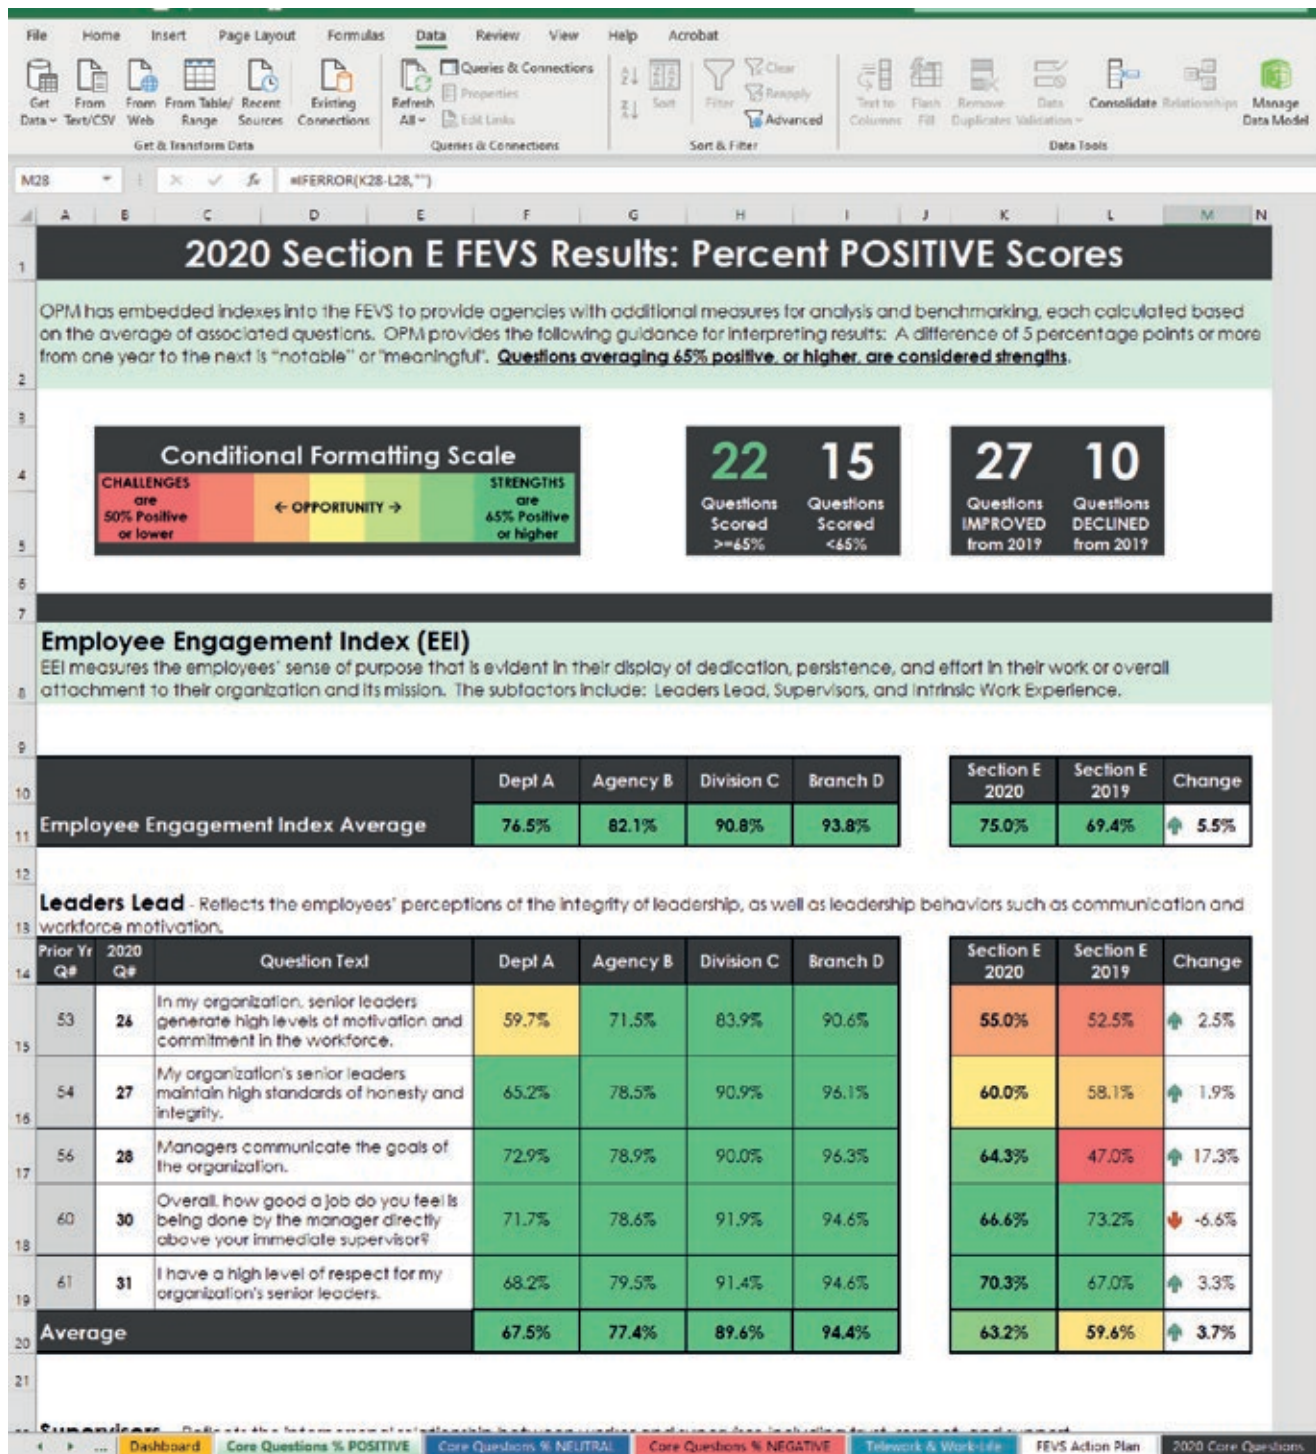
File Home Insert Page Layout Formulas Data Review View Help Acrobat

Get Data From Text/CSV From Web From Table/ Range Recent Sources Existing Connections
Get & Transform Data

Refresh All Queries & Connections Properties Edit Links
Queries & Connections

Sort Filter Clear Reapply Advanced
Sort & Filter

Text to Columns Flash Fill Remove Duplicates Data Validation Consolidate Relationships Manage Data Model
Data Tools

M28 =IFERROR(K28-L28,"")

A B C D E F G H I J K L M N

2020 Section E FEVS Results: Percent POSITIVE Scores

OPM has embedded indexes into the FEVS to provide agencies with additional measures for analysis and benchmarking, each calculated based on the average of associated questions. OPM provides the following guidance for interpreting results: A difference of 5 percentage points or more from one year to the next is "notable" or "meaningful". Questions averaging 65% positive, or higher, are considered strengths.

Conditional Formatting Scale
CHALLENGES are 50% Positive or lower ← OPPORTUNITY → STRENGTHS are 65% Positive or higher

22 Questions Scored >=65%
15 Questions Scored <65%

27 Questions IMPROVED from 2019
10 Questions DECLINED from 2019

Employee Engagement Index (EEI)
EEI measures the employees' sense of purpose that is evident in their display of dedication, persistence, and effort in their work or overall attachment to their organization and its mission. The subfactors include: Leaders Lead, Supervisors, and Intrinsic Work Experience.

| | Dept A | Agency B | Division C | Branch D | Section E 2020 | Section E 2019 | Change |
|---|---|---|---|---|---|---|---|
| Employee Engagement Index Average | 76.5% | 82.1% | 90.8% | 93.8% | 75.0% | 69.4% | 5.5% |

Leaders Lead - Reflects the employees' perceptions of the integrity of leadership, as well as leadership behaviors such as communication and workforce motivation.

| Prior Yr Q# | 2020 Q# | Question Text | Dept A | Agency B | Division C | Branch D | Section E 2020 | Section E 2019 | Change |
|---|---|---|---|---|---|---|---|---|---|
| 53 | 26 | In my organization, senior leaders generate high levels of motivation and commitment in the workforce. | 59.7% | 71.5% | 83.9% | 90.6% | 55.0% | 52.5% | 2.5% |
| 54 | 27 | My organization's senior leaders maintain high standards of honesty and integrity. | 65.2% | 78.5% | 90.9% | 96.1% | 60.0% | 58.1% | 1.9% |
| 56 | 28 | Managers communicate the goals of the organization. | 72.9% | 78.9% | 90.0% | 96.3% | 64.3% | 47.0% | 17.3% |
| 60 | 30 | Overall, how good a job do you feel is being done by the manager directly above your immediate supervisor? | 71.7% | 78.6% | 91.9% | 94.6% | 66.6% | 73.2% | -6.6% |
| 61 | 31 | I have a high level of respect for my organization's senior leaders. | 68.2% | 79.5% | 91.4% | 94.6% | 70.3% | 67.0% | 3.3% |
| Average | | | 67.5% | 77.4% | 89.6% | 94.4% | 63.2% | 59.6% | 3.7% |

Supervisors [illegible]

Dashboard | Core Questions % POSITIVE | Core Questions % NEUTRAL | Core Questions % NEGATIVE | Telework & Work-Life | FEVS Action Plan | 2020 Core Questions